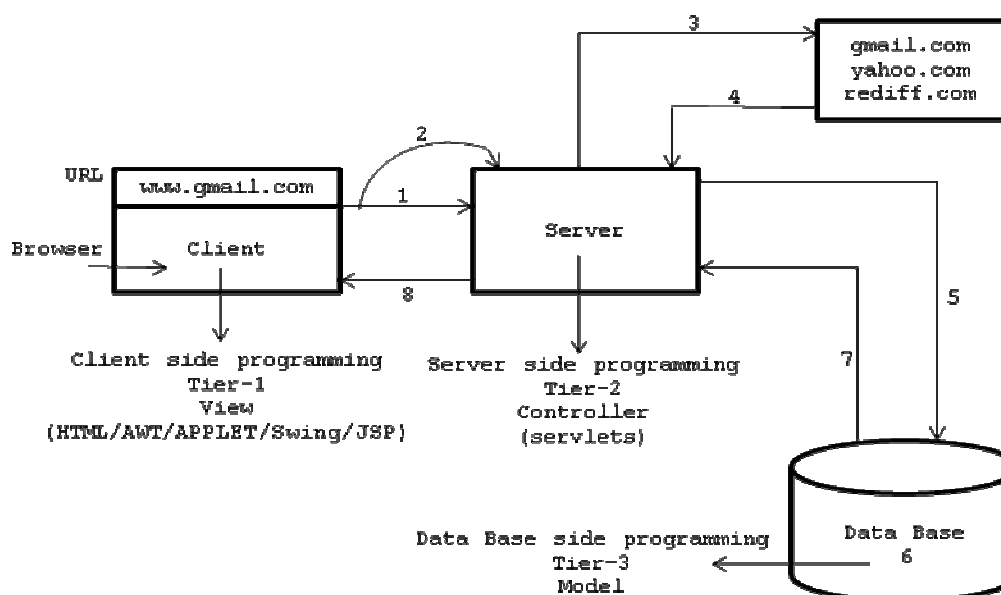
3

gmail.com
yahoo.com
rediff.com

4

2

URL

www.gmail.com

1

Server

Browser

Client

5

8

7

Client side programming
Tier-1
View
(HTML/AWT/APPLET/Swing/JSP)

Server side programming
Tier-2
Controller
(servlets)

Data Base side programming
Tier-3
Model

Data Base
6